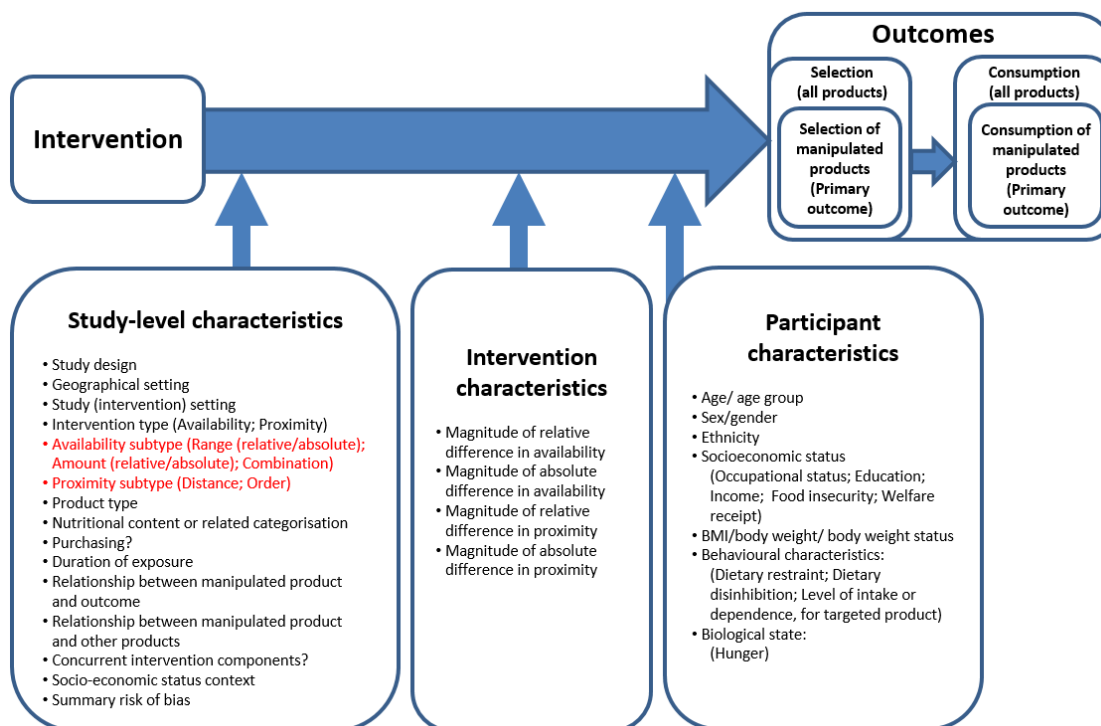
Intervention

Outcomes

Selection (all products)

Selection of manipulated products (Primary outcome)

Consumption (all products)

Consumption of manipulated products (Primary outcome)

Study-level characteristics

• Study design
• Geographical setting
• Study (intervention) setting
• Intervention type (Availability; Proximity)
• Availability subtype (Range (relative/absolute); Amount (relative/absolute); Combination)
• Proximity subtype (Distance; Order)
• Product type
• Nutritional content or related categorisation
• Purchasing?
• Duration of exposure
• Relationship between manipulated product and outcome
• Relationship between manipulated product and other products
• Concurrent intervention components?
• Socio-economic status context
• Summary risk of bias

Intervention characteristics

• Magnitude of relative difference in availability
• Magnitude of absolute difference in availability
• Magnitude of relative difference in proximity
• Magnitude of absolute difference in proximity

Participant characteristics

• Age/ age group
• Sex/gender
• Ethnicity
• Socioeconomic status (Occupational status; Education; Income; Food insecurity; Welfare receipt)
• BMI/body weight/ body weight status
• Behavioural characteristics: (Dietary restraint; Dietary disinhibition; Level of intake or dependence, for targeted product)
• Biological state: (Hunger)